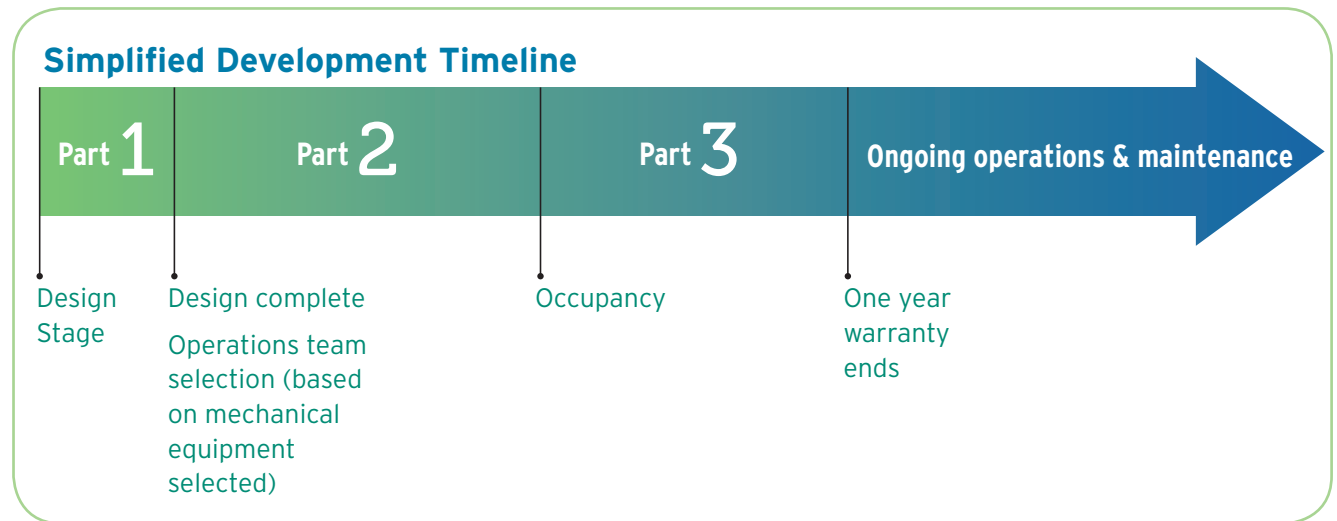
Simplified Development Timeline

Part 1

Part 2

Part 3

Ongoing operations & maintenance

Design Stage

Design complete

Operations team selection (based on mechanical equipment selected)

Occupancy

One year warranty ends